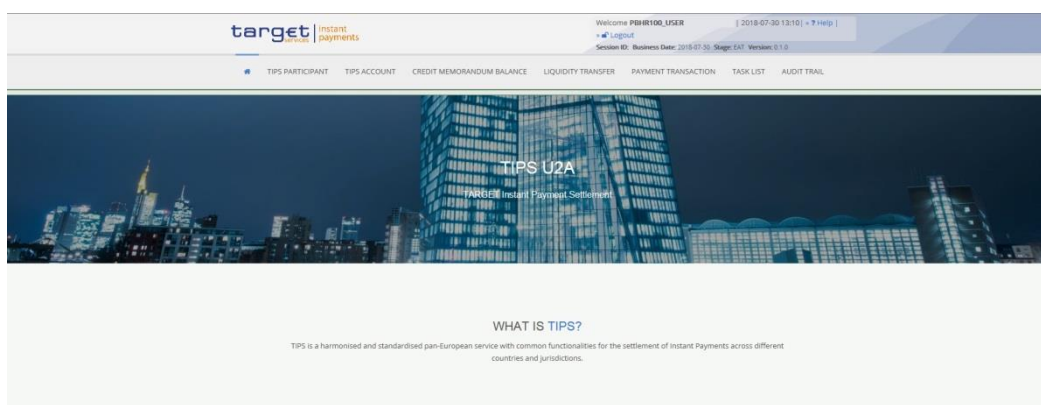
target services | instant payments

Welcome PBHR100_USER | 2018-07-30 13:10 | » ? Help |
» Logout
Session ID: Business Date: 2018-07-30 Stage: EAT Version: 0.1.0

TIPS PARTICIPANT TIPS ACCOUNT CREDIT MEMORANDUM BALANCE LIQUIDITY TRANSFER PAYMENT TRANSACTION TASK LIST AUDIT TRAIL

TIPS U2A

TARGET Instant Payment Settlement

WHAT IS TIPS?

TIPS is a harmonised and standardised pan-European service with common functionalities for the settlement of Instant Payments across different countries and jurisdictions.